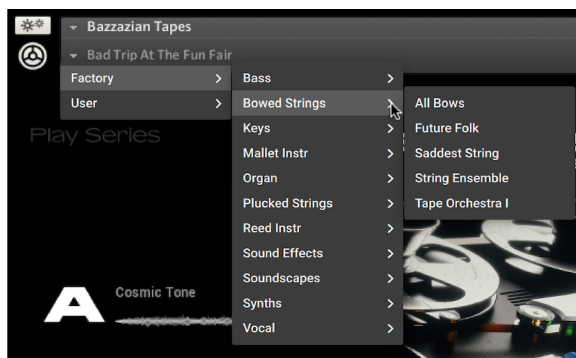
Bazzazian Tapes
Bad Trip At The Fun Fair
Factory >
User >
Play Series
Bass >
Bowed Strings >
Keys >
Mallet Instr >
Organ >
Plucked Strings >
Reed Instr >
Sound Effects >
Soundscapes >
Synths >
Vocal >
All Bows
Future Folk
Saddest String
String Ensemble
Tape Orchestra I
Cosmic Tone
A